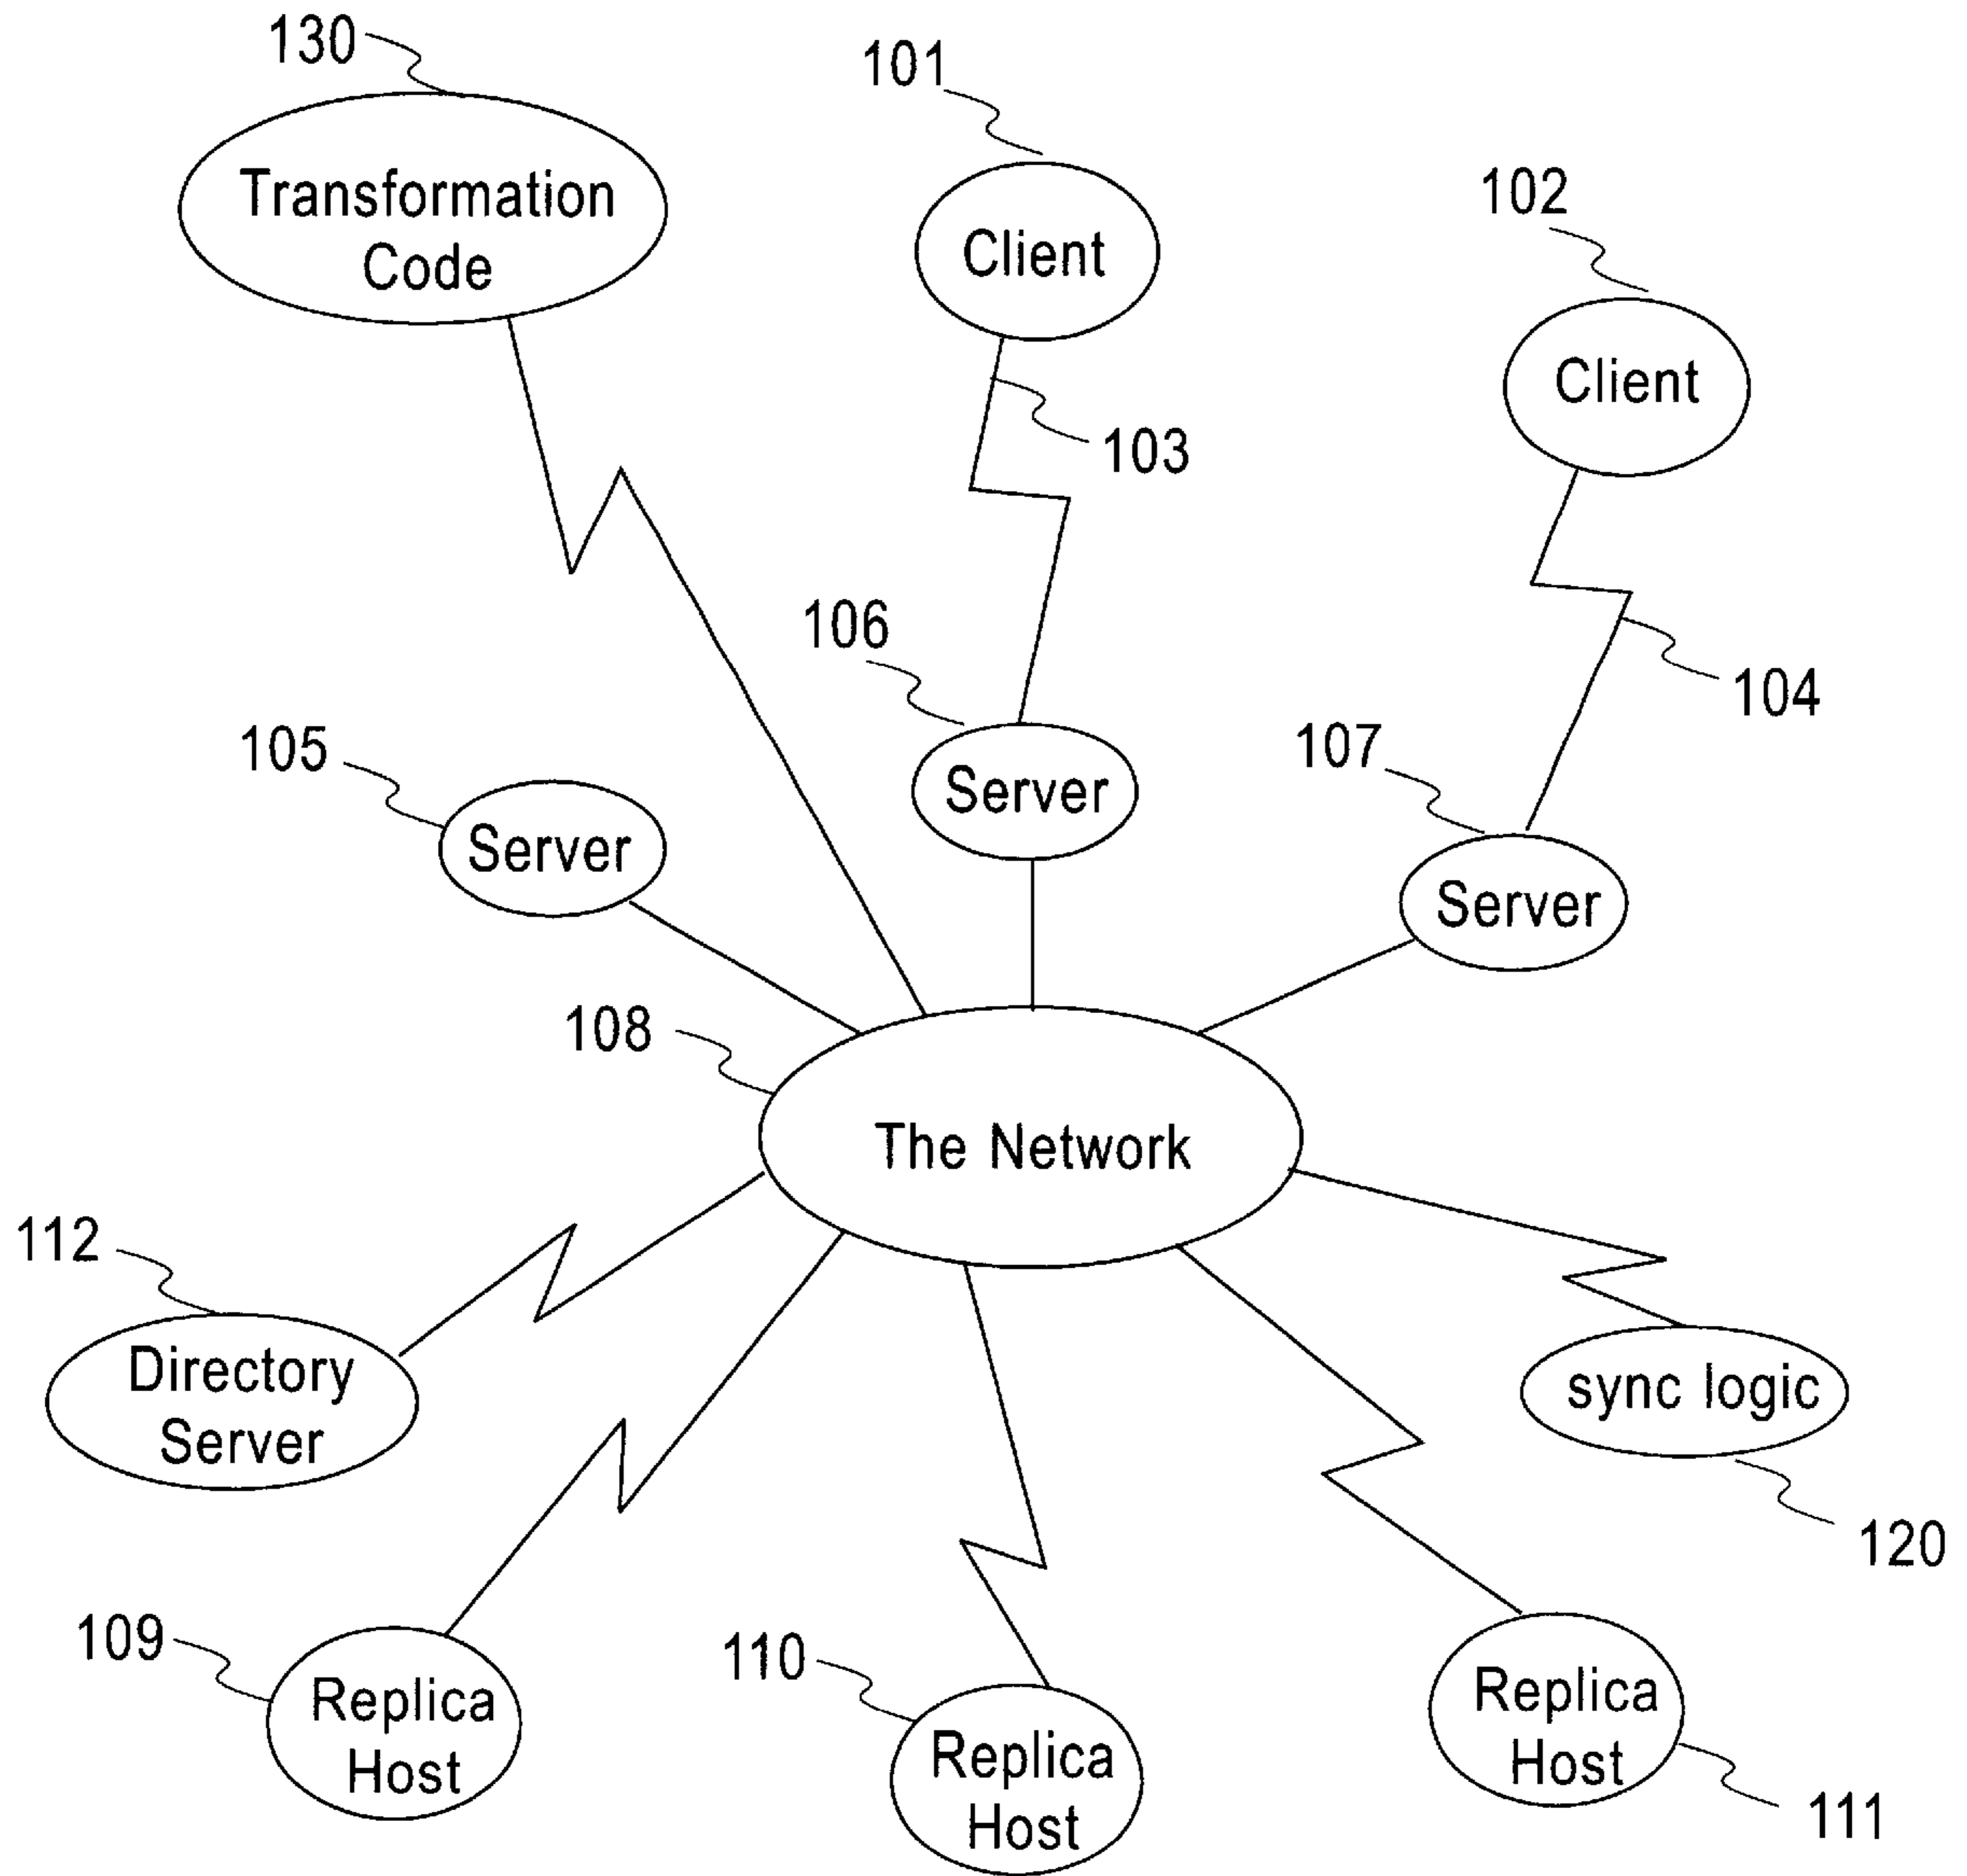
130
Transformation Code

101
Client

102
Client

103

104

106
Server

105
Server

107
Server

108
The Network

112
Directory Server

sync logic
120

109
Replica Host

110
Replica Host

Replica Host
111